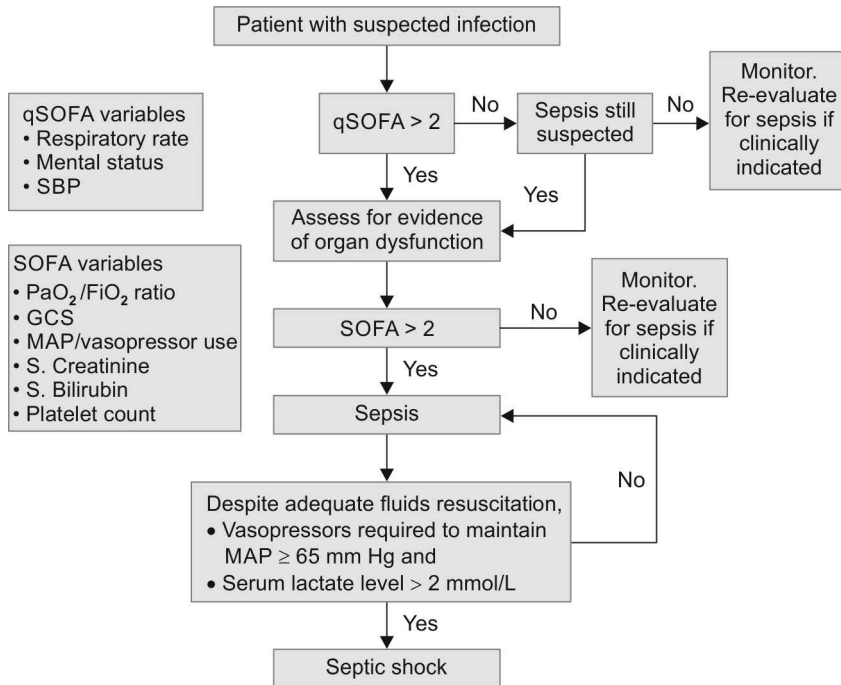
Patient with suspected infection

qSOFA variables
• Respiratory rate
• Mental status
• SBP

qSOFA > 2

No

Sepsis still suspected

No

Monitor. Re-evaluate for sepsis if clinically indicated

Yes

Yes

Assess for evidence of organ dysfunction

SOFA variables
• $PaO_2/FiO_2$ ratio
• GCS
• MAP/vasopressor use
• S. Creatinine
• S. Bilirubin
• Platelet count

SOFA > 2

No

Monitor. Re-evaluate for sepsis if clinically indicated

Yes

Sepsis

No

Despite adequate fluids resuscitation,
• Vasopressors required to maintain MAP $\geq$ 65 mm Hg and
• Serum lactate level > 2 mmol/L

Yes

Septic shock